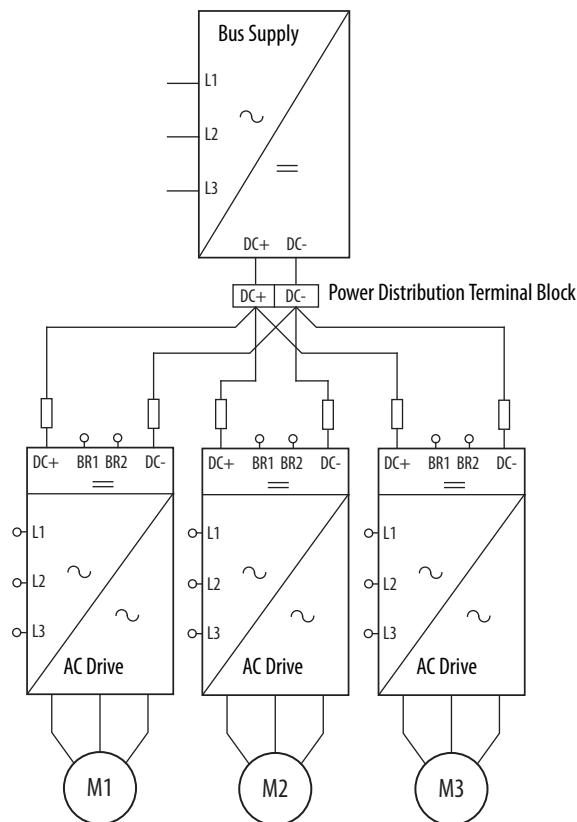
Bus Supply
L1
L2
L3
$\sim$
$=$
DC+ DC-
DC+ DC-
Power Distribution Terminal Block

DC+ BR1 BR2 DC-
$=$
L1
L2
L3
$\sim$
$\sim$
AC Drive
M1

DC+ BR1 BR2 DC-
$=$
L1
L2
L3
$\sim$
$\sim$
AC Drive
M2

DC+ BR1 BR2 DC-
$=$
L1
L2
L3
$\sim$
$\sim$
AC Drive
M3